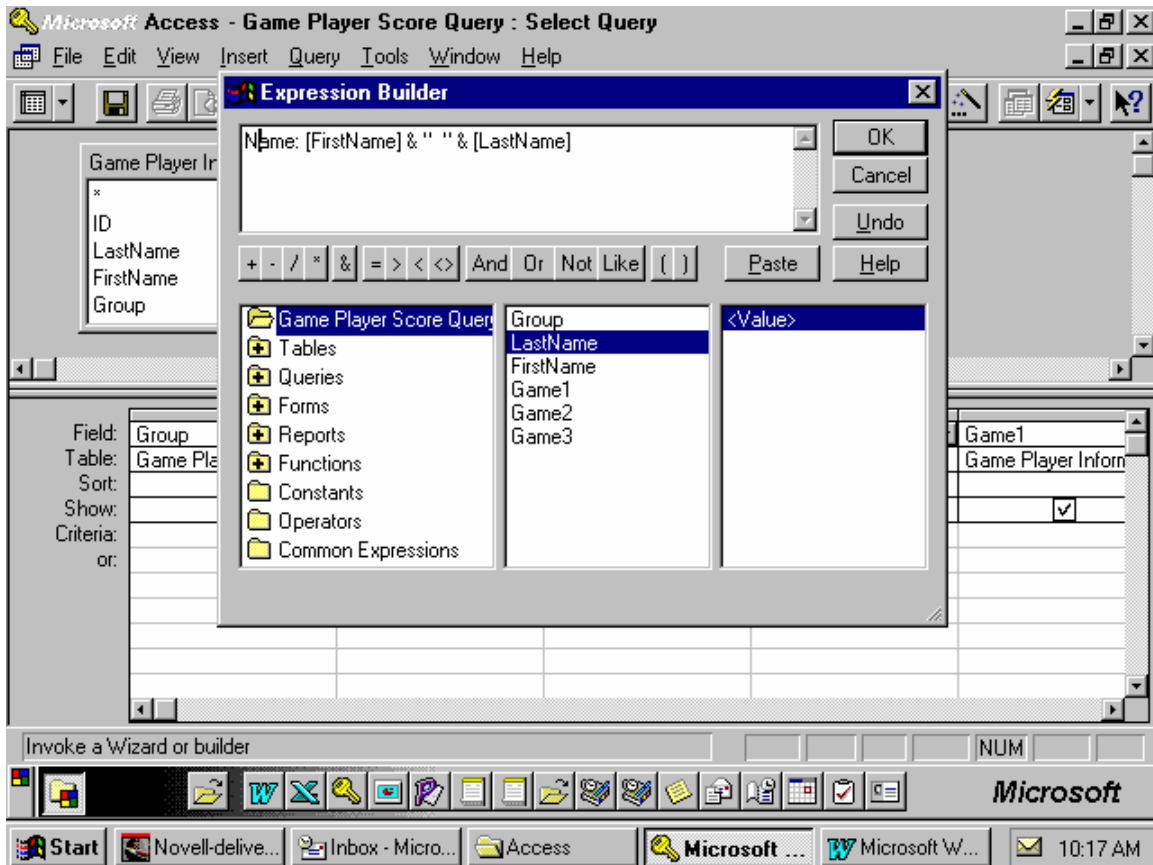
Microsoft Access - Game Player Score Query : Select Query

File Edit View Insert Query Tools Window Help

Expression Builder

Name: [FirstName] & " " & [LastName]

OK
Cancel
Undo

+ - / * & = > < <> And Or Not Like ( )

Paste
Help

Game Player Score Query
Tables
Queries
Forms
Reports
Functions
Constants
Operators
Common Expressions

Group
LastName
FirstName
Game1
Game2
Game3

<Value>

Game Player In
*
ID
LastName
FirstName
Group

Field: Group
Table: Game Pla
Sort:
Show:
Criteria:
or:

Game1
Game Player Inform

Invoke a Wizard or builder

NUM

Microsoft

Start | Novell-delive... | Inbox - Micro... | Access | Microsoft ... | Microsoft W... | 10:17 AM